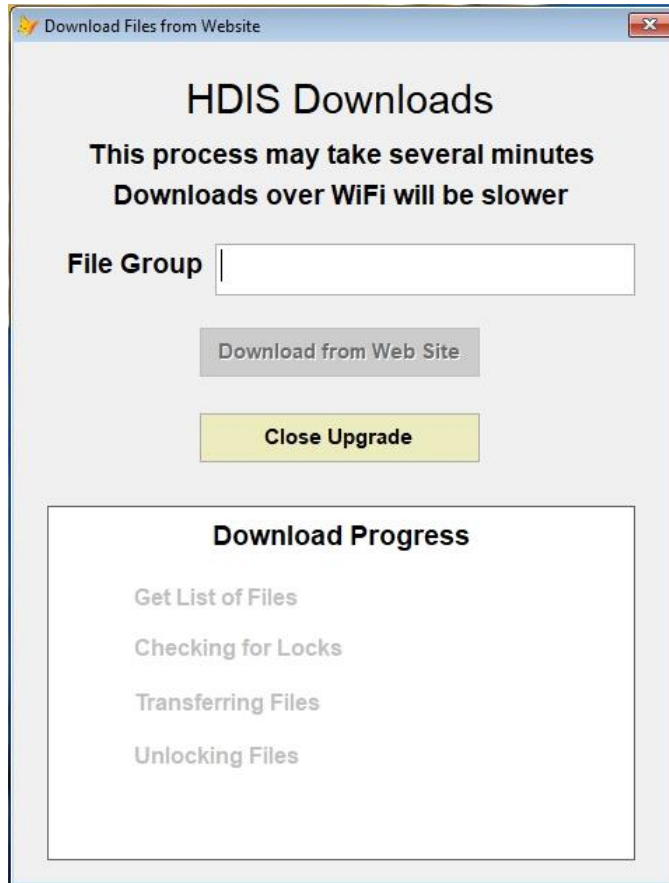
Download Files from Website

HDIS Downloads

This process may take several minutes
Downloads over WiFi will be slower

File Group

Download from Web Site

Close Upgrade

Download Progress

Get List of Files

Checking for Locks

Transferring Files

Unlocking Files